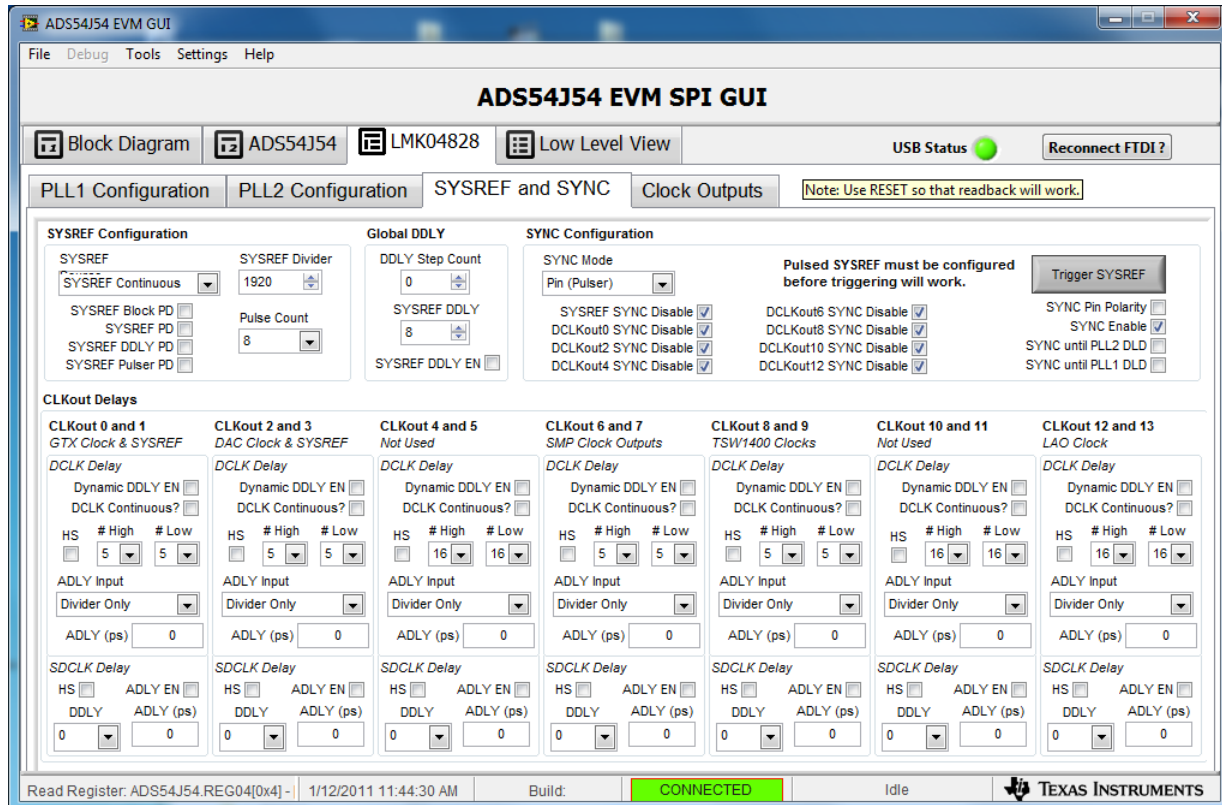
ADS54J54 EVM GUI

File Debug Tools Settings Help

ADS54J54 EVM SPI GUI

Block Diagram | ADS54J54 | LMK04828 | Low Level View

USB Status

Reconnect FTDI ?

PLL1 Configuration | PLL2 Configuration | SYSREF and SYNC | Clock Outputs

Note: Use RESET so that readback will work.

SYSREF Configuration

SYSREF Source
SYSREF Continuous

SYSREF Divider
1920

SYSREF Block PD
SYSREF PD
SYSREF DDLY PD
SYSREF Pulser PD

Pulse Count
8

Global DDLY

DDLY Step Count
0

SYSREF DDLY
8

SYSREF DDLY EN

SYNC Configuration

SYNC Mode
Pin (Pulser)

Pulsed SYSREF must be configured before triggering will work.

Trigger SYSREF

SYSREF SYNC Disable
DCLKout0 SYNC Disable
DCLKout2 SYNC Disable
DCLKout4 SYNC Disable

DCLKout6 SYNC Disable
DCLKout8 SYNC Disable
DCLKout10 SYNC Disable
DCLKout12 SYNC Disable

SYNC Pin Polarity
SYNC Enable
SYNC until PLL2 DLD
SYNC until PLL1 DLD

CLKout Delays

CLKout 0 and 1
GTX Clock & SYSREF
DCLK Delay
Dynamic DDLY EN
DCLK Continuous?
HS # High # Low
5 5
ADLY Input
Divider Only
ADLY (ps) 0
SDCLK Delay
HS ADLY EN
DDLY ADLY (ps)
0 0

CLKout 2 and 3
DAC Clock & SYSREF
DCLK Delay
Dynamic DDLY EN
DCLK Continuous?
HS # High # Low
5 5
ADLY Input
Divider Only
ADLY (ps) 0
SDCLK Delay
HS ADLY EN
DDLY ADLY (ps)
0 0

CLKout 4 and 5
Not Used
DCLK Delay
Dynamic DDLY EN
DCLK Continuous?
HS # High # Low
16 16
ADLY Input
Divider Only
ADLY (ps) 0
SDCLK Delay
HS ADLY EN
DDLY ADLY (ps)
0 0

CLKout 6 and 7
SMP Clock Outputs
DCLK Delay
Dynamic DDLY EN
DCLK Continuous?
HS # High # Low
5 5
ADLY Input
Divider Only
ADLY (ps) 0
SDCLK Delay
HS ADLY EN
DDLY ADLY (ps)
0 0

CLKout 8 and 9
TSW1400 Clocks
DCLK Delay
Dynamic DDLY EN
DCLK Continuous?
HS # High # Low
5 5
ADLY Input
Divider Only
ADLY (ps) 0
SDCLK Delay
HS ADLY EN
DDLY ADLY (ps)
0 0

CLKout 10 and 11
Not Used
DCLK Delay
Dynamic DDLY EN
DCLK Continuous?
HS # High # Low
16 16
ADLY Input
Divider Only
ADLY (ps) 0
SDCLK Delay
HS ADLY EN
DDLY ADLY (ps)
0 0

CLKout 12 and 13
LAO Clock
DCLK Delay
Dynamic DDLY EN
DCLK Continuous?
HS # High # Low
16 16
ADLY Input
Divider Only
ADLY (ps) 0
SDCLK Delay
HS ADLY EN
DDLY ADLY (ps)
0 0

Read Register: ADS54J54.REG04[0x4] - | 1/12/2011 11:44:30 AM | Build: | CONNECTED | Idle | TEXAS INSTRUMENTS